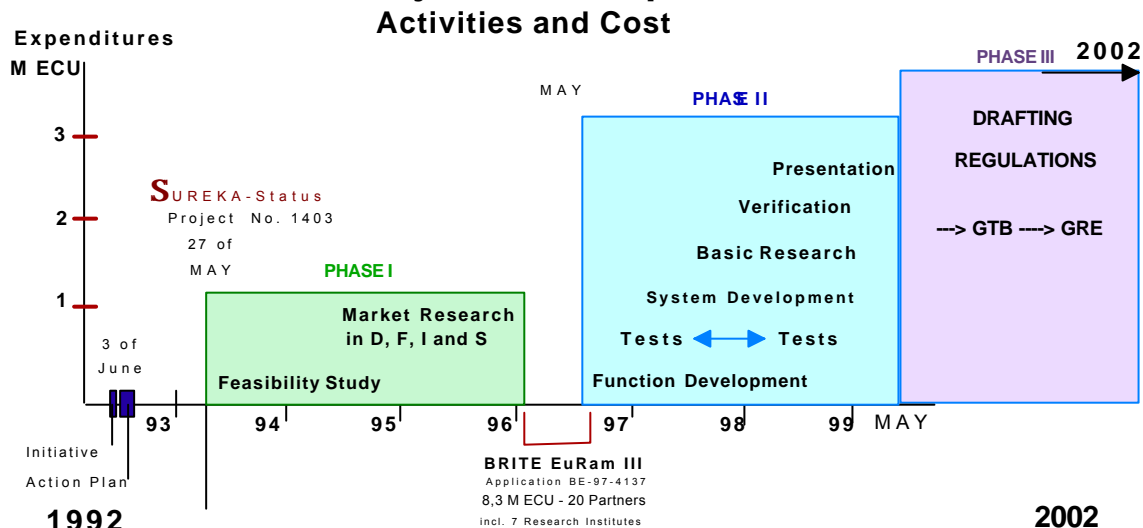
Activities and Cost

Expenditures
M ECU

3
2
1

SUREKA-Status
Project No. 1403
27 of
MAY

3 of
June

Initiative
Action Plan

1992

PHASE I
Market Research
in D, F, I and S
Feasibility Study

MAY

PHASE II
Presentation
Verification
Basic Research
System Development
Tests Tests
Function Development

PHASE III
2002
DRAFTING
REGULATIONS
---> GTB ----> GRE

93 94 95 96 97 98 99 MAY

BRITE EuRam III
Application BE-97-4137
8,3 M ECU - 20 Partners
incl. 7 Research Institutes

2002